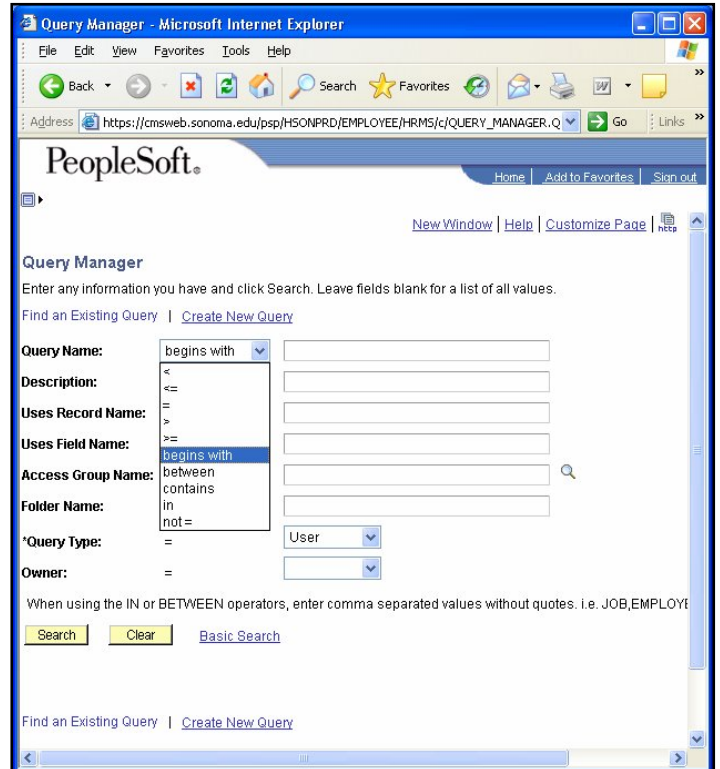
Query Manager - Microsoft Internet Explorer

File Edit View Favorites Tools Help

Back Search Favorites

Address https://cmsweb.sonoma.edu/psp/HSONPRD/EMPLOYEE/HRMS/c/QUERY_MANAGER.Q Go Links

PeopleSoft.

Home | Add to Favorites | Sign out

New Window | Help | Customize Page

Query Manager

Enter any information you have and click Search. Leave fields blank for a list of all values.

Find an Existing Query | Create New Query

Query Name: begins with

<
<=
=
>
>=
begins with
between
contains
in
not=

Description:

Uses Record Name:

Uses Field Name:

Access Group Name:

Folder Name:

*Query Type: = User

Owner: =

When using the IN or BETWEEN operators, enter comma separated values without quotes. i.e. JOB,EMPLOYE

Search Clear Basic Search

Find an Existing Query | Create New Query